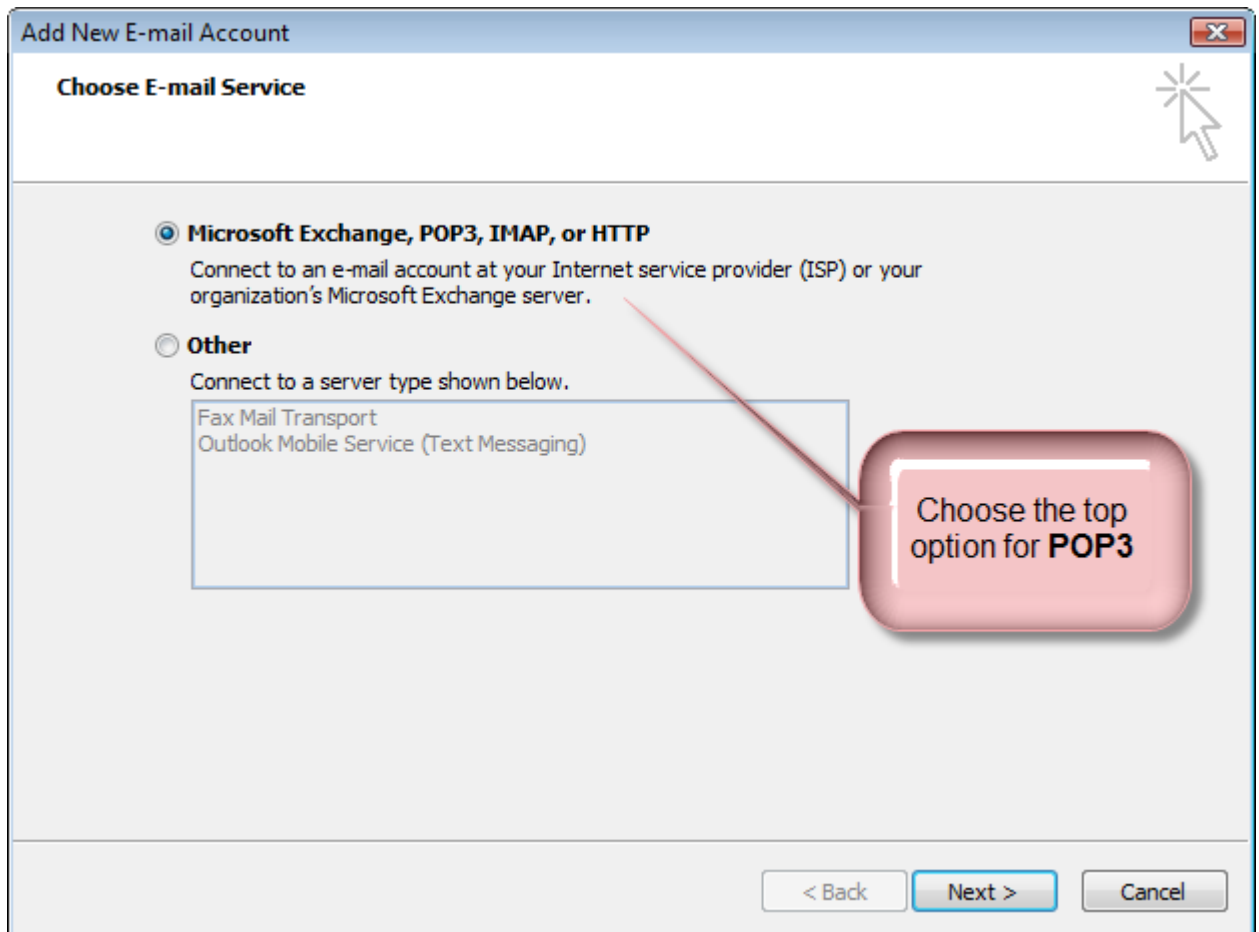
Add New E-mail Account

Choose E-mail Service

Microsoft Exchange, POP3, IMAP, or HTTP

Connect to an e-mail account at your Internet service provider (ISP) or your organization's Microsoft Exchange server.

Other

Connect to a server type shown below.

Fax Mail Transport
Outlook Mobile Service (Text Messaging)

Choose the top option for **POP3**

< Back

Next >

Cancel